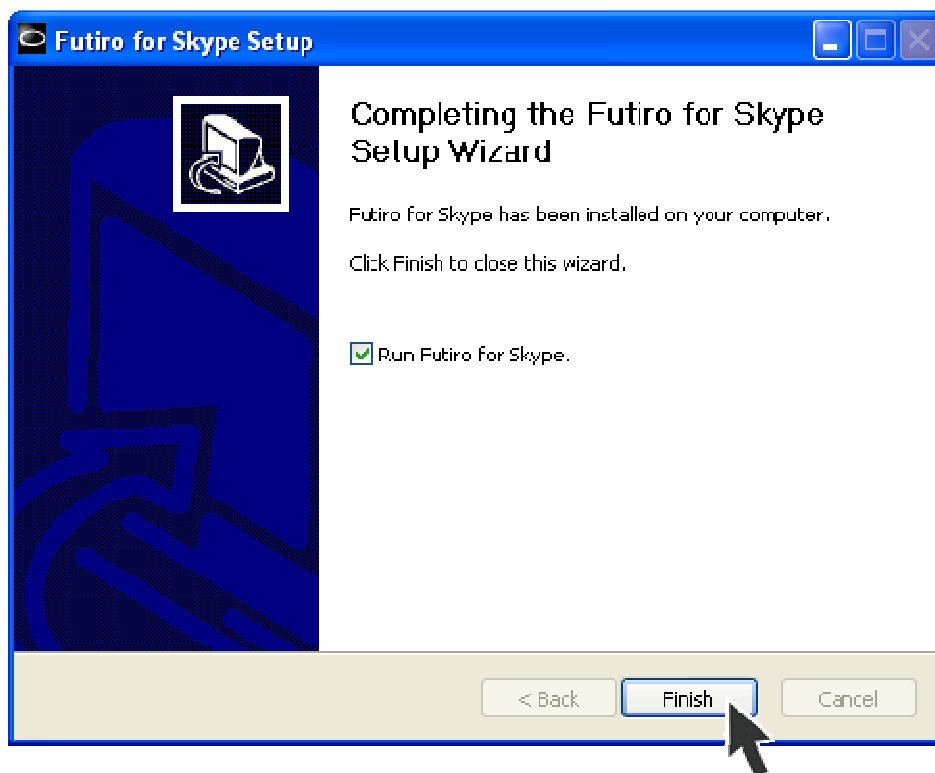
Futiro for Skype Setup

Completing the Futiro for Skype Setup Wizard

Futiro for Skype has been installed on your computer.

Click Finish to close this wizard.

Run Futiro for Skype.

< Back
Finish
Cancel